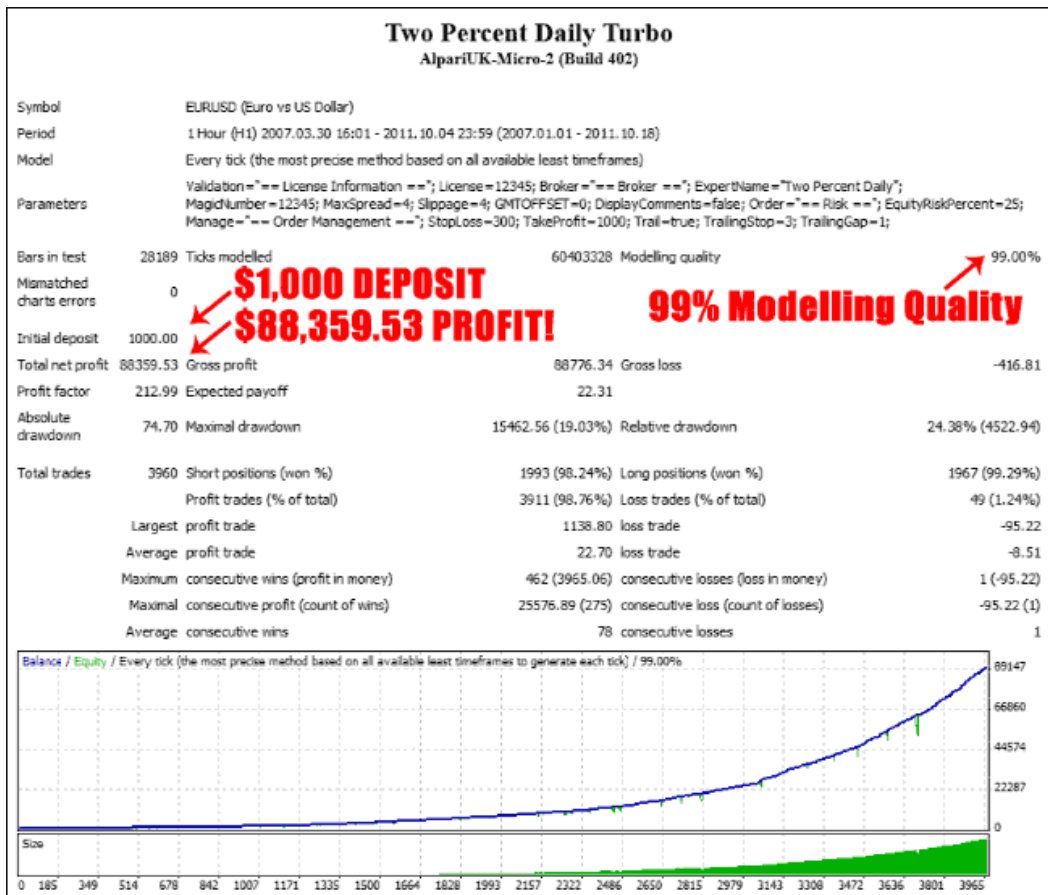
Two Percent Daily Turbo
AlpariUK-Micro-2 (Build 402)

| | | | | | |
|---|---|---|---|---|---|
| Symbol | EURUSD (Euro vs US Dollar) | | | | |
| Period | 1 Hour (H1) 2007.03.30 16:01 - 2011.10.04 23:59 (2007.01.01 - 2011.10.18) | | | | |
| Model | Every tick (the most precise method based on all available least timeframes) | | | | |
| Parameters | Validation="== License Information =="; License=12345; Broker="== Broker =="; ExpertName="Two Percent Daily"; MagicNumber=12345; MaxSpread=4; Slippage=4; GMTOFFSET=0; DisplayComments=false; Order="== Risk =="; EquityRiskPercent=25; Manage="== Order Management =="; StopLoss=300; TakeProfit=1000; Trail=true; TrailingStop=3; TrailingGap=1; | | | | |
| Bars in test | 28189 | Ticks modelled | 60403328 | Modelling quality | 99.00% |
| Mismatched charts errors | 0 | | | | |
| Initial deposit | 1000.00 | | | | |
| Total net profit | 88359.53 | Gross profit | 88776.34 | Gross loss | -416.81 |
| Profit factor | 212.99 | Expected payoff | 22.31 | | |
| Absolute drawdown | 74.70 | Maximal drawdown | 15462.56 (19.03%) | Relative drawdown | 24.38% (4522.94) |
| Total trades | 3960 | Short positions (won %) | 1993 (98.24%) | Long positions (won %) | 1967 (99.29%) |
| | | Profit trades (% of total) | 3911 (98.76%) | Loss trades (% of total) | 49 (1.24%) |
| | Largest | profit trade | 1138.80 | loss trade | -95.22 |
| | Average | profit trade | 22.70 | loss trade | -8.51 |
| | Maximum | consecutive wins (profit in money) | 462 (3965.06) | consecutive losses (loss in money) | 1 (-95.22) |
| | Maximal | consecutive profit (count of wins) | 25576.89 (275) | consecutive loss (count of losses) | -95.22 (1) |
| | Average | consecutive wins | 78 | consecutive losses | 1 |

$1,000 DEPOSIT
$88,359.53 PROFIT!
99% Modelling Quality

Balance / Equity / Every tick (the most precise method based on all available least timeframes to generate each tick) / 99.00%
89147
66860
44574
22287
0
Size
0 185 349 514 678 842 1007 1171 1335 1500 1664 1828 1993 2157 2322 2486 2650 2815 2979 3143 3308 3472 3636 3801 3965